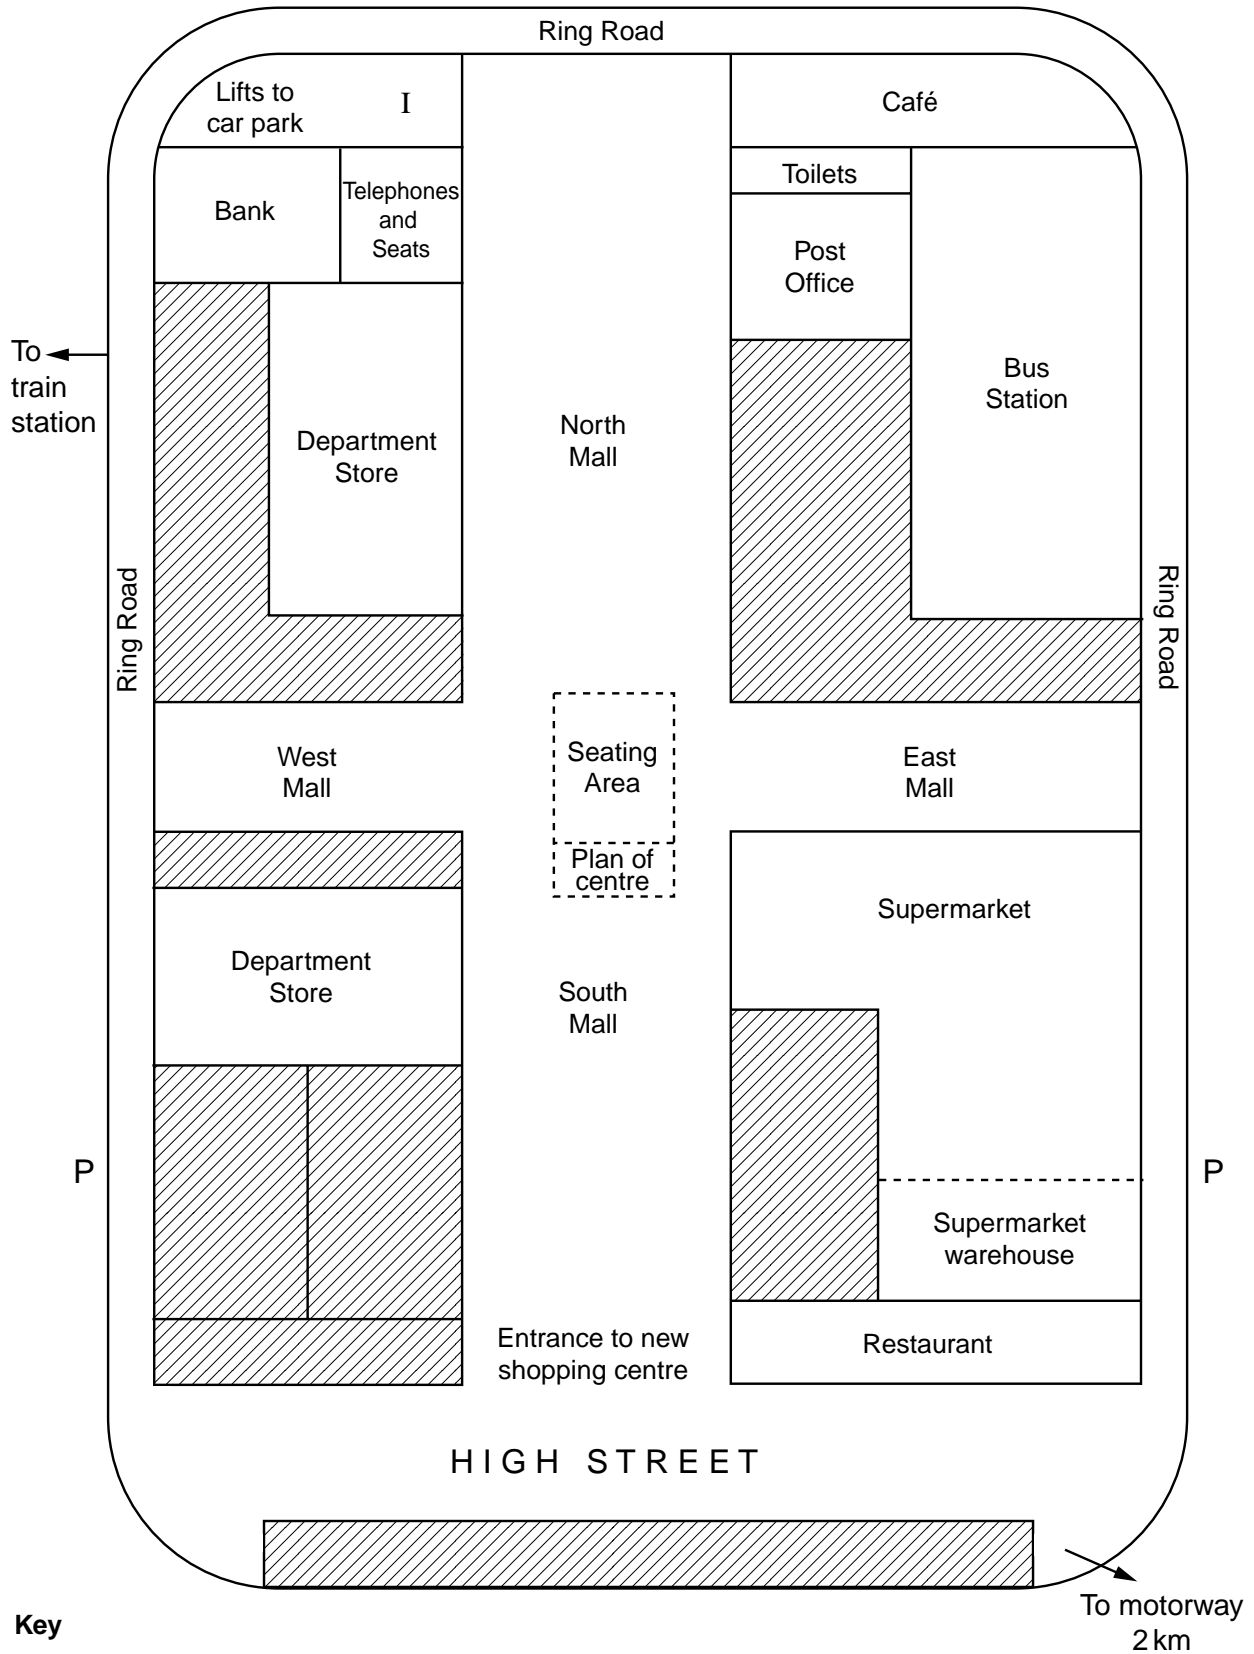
Ring Road

Lifts to car park

I

Café

Bank

Telephones and Seats

Toilets

Post Office

To train station

Bus Station

Department Store

North Mall

Ring Road

Ring Road

West Mall

Seating Area

Plan of centre

East Mall

Supermarket

Department Store

South Mall

P

P

Supermarket warehouse

Entrance to new shopping centre

Restaurant

HIGH STREET

To motorway 2 km

Key